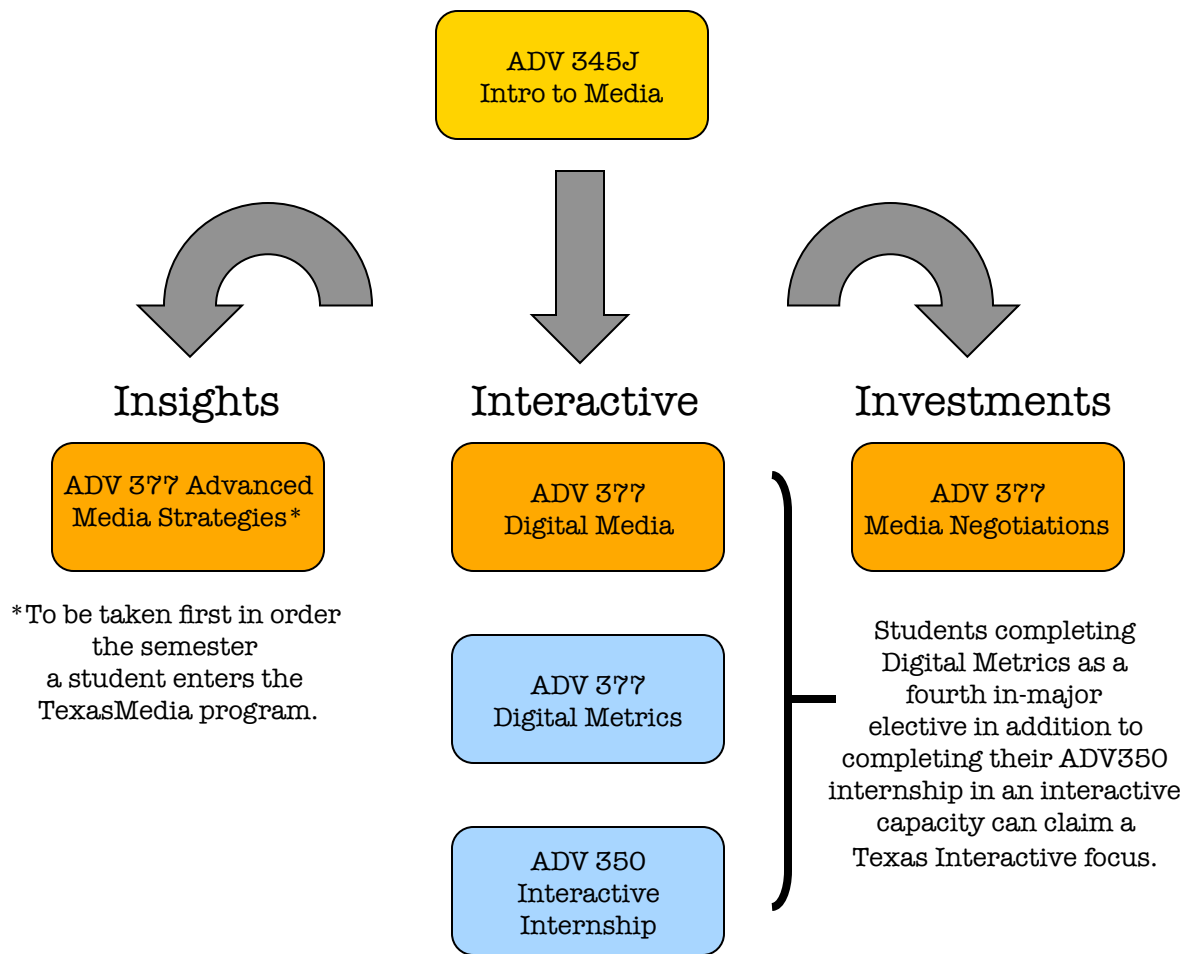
ADV 345J
Intro to Media

Insights

ADV 377 Advanced Media Strategies*

*To be taken first in order the semester a student enters the TexasMedia program.

Interactive

ADV 377
Digital Media

ADV 377
Digital Metrics

ADV 350
Interactive Internship

Investments

ADV 377
Media Negotiations

Students completing Digital Metrics as a fourth in-major elective in addition to completing their ADV350 internship in an interactive capacity can claim a Texas Interactive focus.